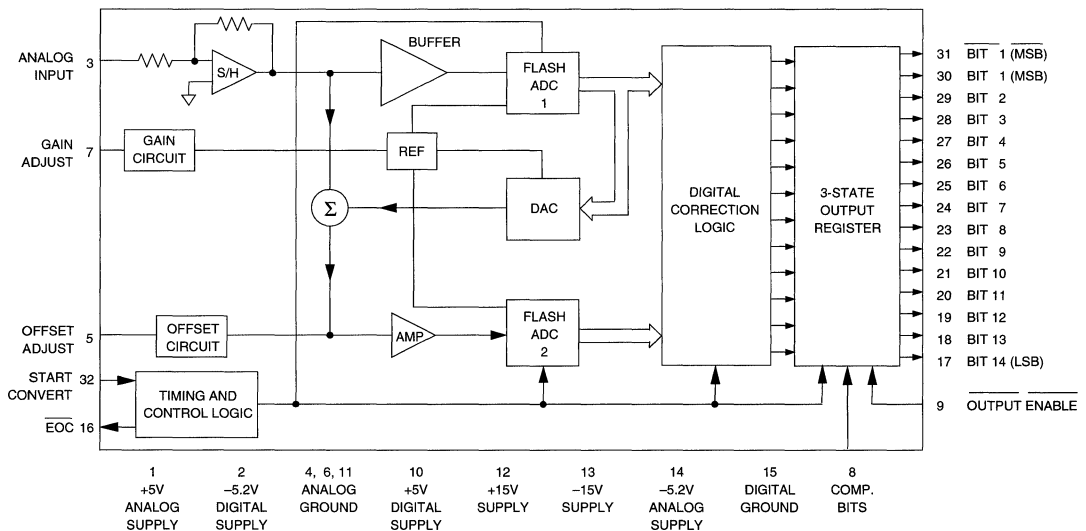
ANALOG INPUT 3

S/H

BUFFER

FLASH ADC 1

GAIN ADJUST 7

GAIN CIRCUIT

REF

$\Sigma$

DAC

DIGITAL CORRECTION LOGIC

3-STATE OUTPUT REGISTER

OFFSET ADJUST 5

OFFSET CIRCUIT

AMP

FLASH ADC 2

START CONVERT 32

TIMING AND CONTROL LOGIC

$\overline{EOC}$ 16

31 $\overline{BIT\ 1}$ ($\overline{MSB}$)
30 BIT 1 (MSB)
29 BIT 2
28 BIT 3
27 BIT 4
26 BIT 5
25 BIT 6
24 BIT 7
23 BIT 8
22 BIT 9
21 BIT 10
20 BIT 11
19 BIT 12
18 BIT 13
17 BIT 14 (LSB)

9 $\overline{OUTPUT\ ENABLE}$

1 +5V ANALOG SUPPLY

2 −5.2V DIGITAL SUPPLY

4, 6, 11 ANALOG GROUND

10 +5V DIGITAL SUPPLY

12 +15V SUPPLY

13 −15V SUPPLY

14 −5.2V ANALOG SUPPLY

15 DIGITAL GROUND

8 COMP. BITS